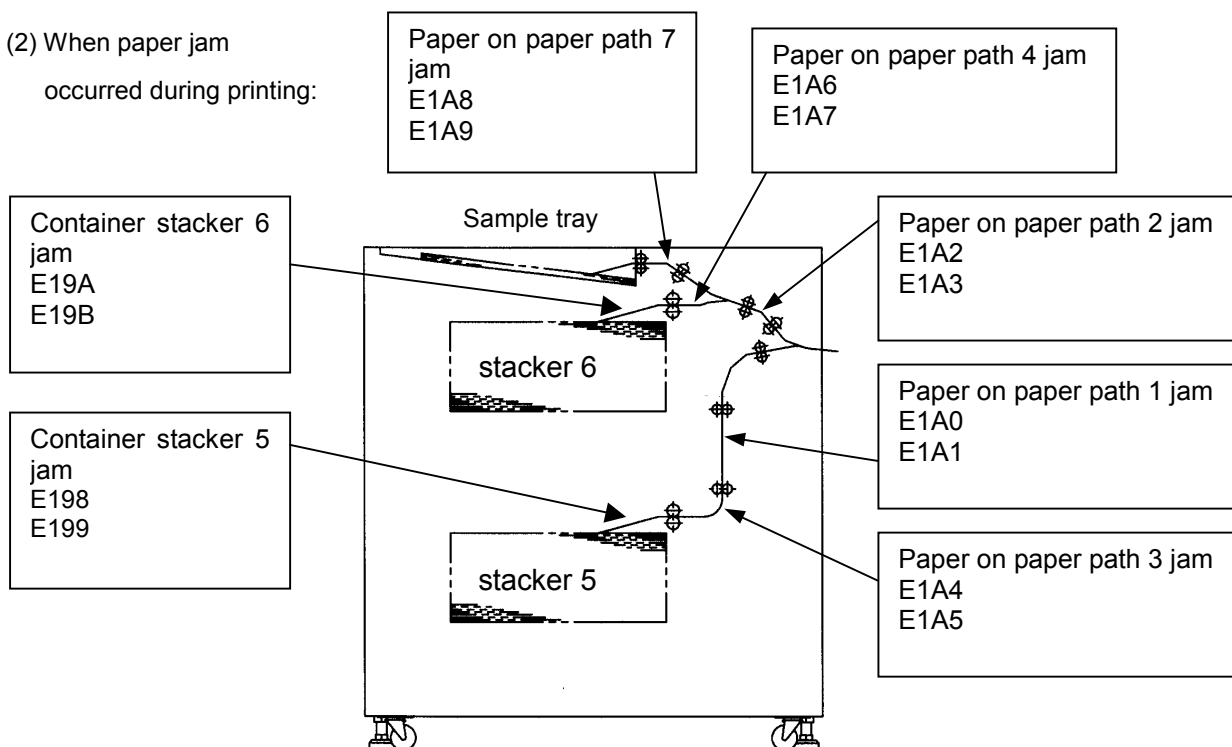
(2) When paper jam occurred during printing:

Paper on paper path 7 jam
E1A8
E1A9

Paper on paper path 4 jam
E1A6
E1A7

Container stacker 6 jam
E19A
E19B

Sample tray

Paper on paper path 2 jam
E1A2
E1A3

stacker 6

Paper on paper path 1 jam
E1A0
E1A1

Container stacker 5 jam
E198
E199

Paper on paper path 3 jam
E1A4
E1A5

stacker 5